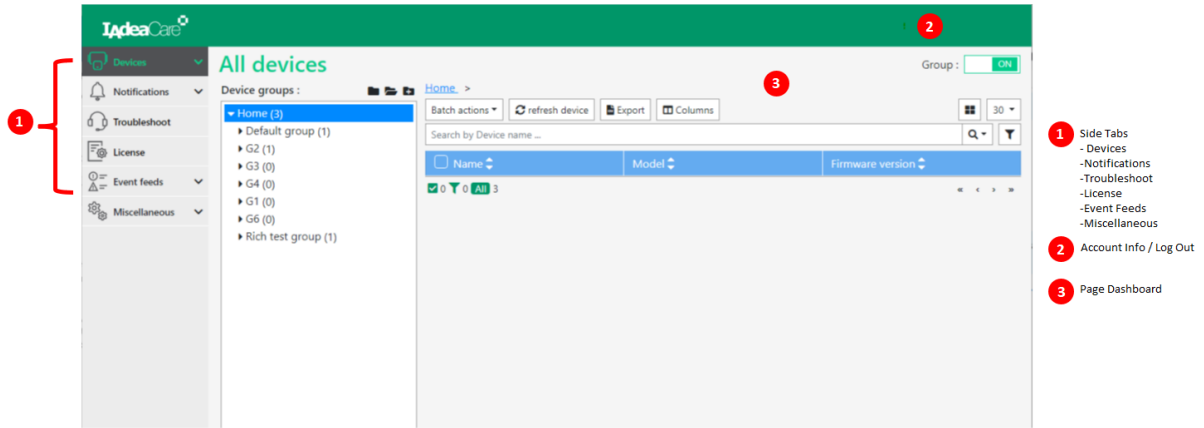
IAdeaCare

2

Devices

Notifications

Troubleshoot

License

Event feeds

Miscellaneous

1

All devices

Group : ON

Device groups :

Home (3)
Default group (1)
G2 (1)
G3 (0)
G4 (0)
G1 (0)
G6 (0)
Rich test group (1)

Home >

3

Batch actions | refresh device | Export | Columns | 30

Search by Device name ...

| Name | Model | Firmware version |
|---|---|---|

0 0 All 3

« ‹ › »

1 Side Tabs
- Devices
-Notifications
-Troubleshoot
-License
-Event Feeds
-Miscellaneous

2 Account Info / Log Out

3 Page Dashboard